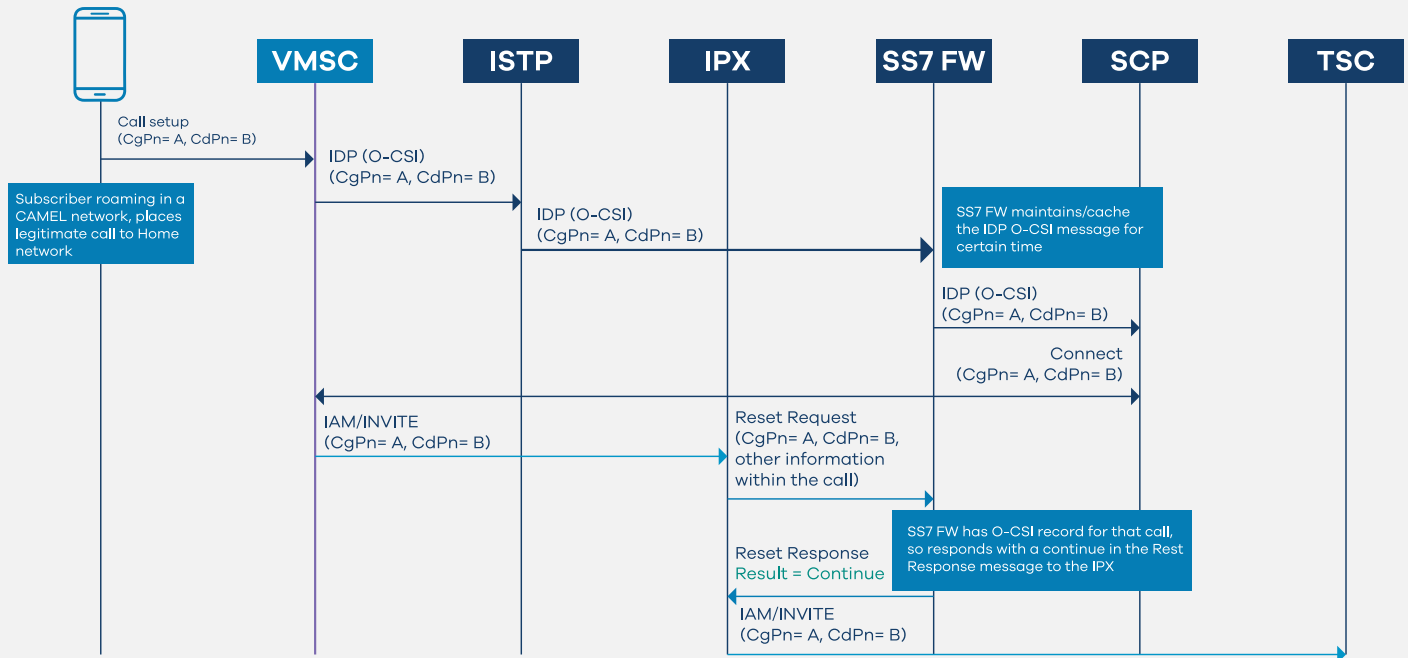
VMSC
ISTP
IPX
SS7 FW
SCP
TSC

Call setup
(CgPn= A, CdPn= B)

Subscriber roaming in a CAMEL network, places legitimate call to Home network

IDP (O-CSI)
(CgPn= A, CdPn= B)

IDP (O-CSI)
(CgPn= A, CdPn= B)

SS7 FW maintains/cache the IDP O-CSI message for certain time

IDP (O-CSI)
(CgPn= A, CdPn= B)

Connect
(CgPn= A, CdPn= B)

IAM/INVITE
(CgPn= A, CdPn= B)

Reset Request
(CgPn= A, CdPn= B, other information within the call)

SS7 FW has O-CSI record for that call, so responds with a continue in the Rest Response message to the IPX

Reset Response
Result = Continue

IAM/INVITE
(CgPn= A, CdPn= B)